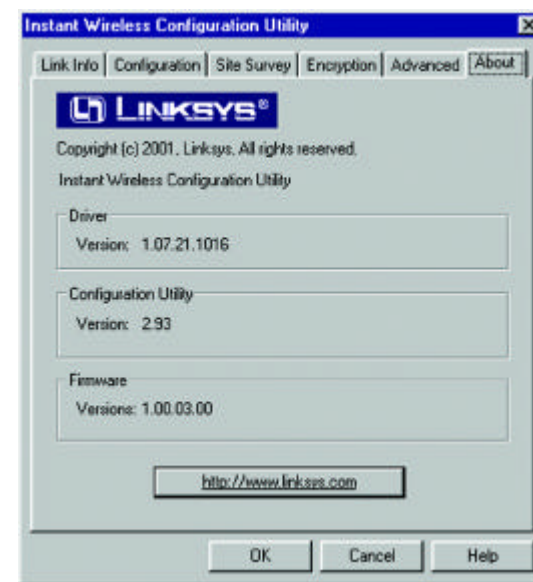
Instant Wireless Configuration Utility

Link Info | Configuration | Site Survey | Encryption | Advanced | About

LINKSYS®

Copyright (c) 2001, Linksys. All rights reserved.

Instant Wireless Configuration Utility

Driver

Version: 1.07.21.1016

Configuration Utility

Version: 2.93

Firmware

Versions: 1.00.03.00

http://www.linksys.com

OK

Cancel

Help